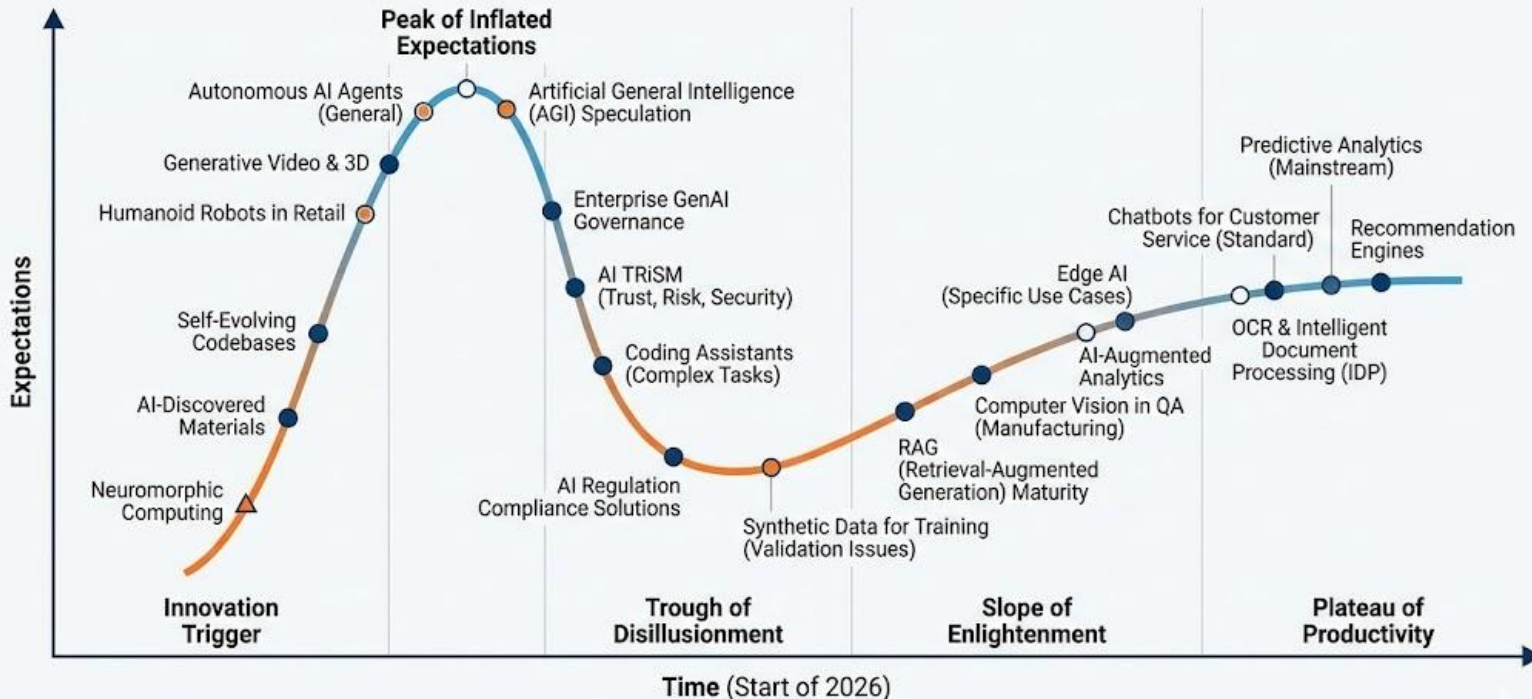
Peak of Inflated Expectations

Expectations

Autonomous AI Agents (General)

Artificial General Intelligence (AGI) Speculation

Generative Video & 3D

Humanoid Robots in Retail

Enterprise GenAI Governance

AI TRiSM (Trust, Risk, Security)

Self-Evolving Codebases

Coding Assistants (Complex Tasks)

AI-Discovered Materials

Neuromorphic Computing

AI Regulation Compliance Solutions

Synthetic Data for Training (Validation Issues)

RAG (Retrieval-Augmented Generation) Maturity

Computer Vision in QA (Manufacturing)

AI-Augmented Analytics

Edge AI (Specific Use Cases)

Chatbots for Customer Service (Standard)

Predictive Analytics (Mainstream)

Recommendation Engines

OCR & Intelligent Document Processing (IDP)

Innovation Trigger

Trough of Disillusionment

Slope of Enlightenment

Plateau of Productivity

Time (Start of 2026)